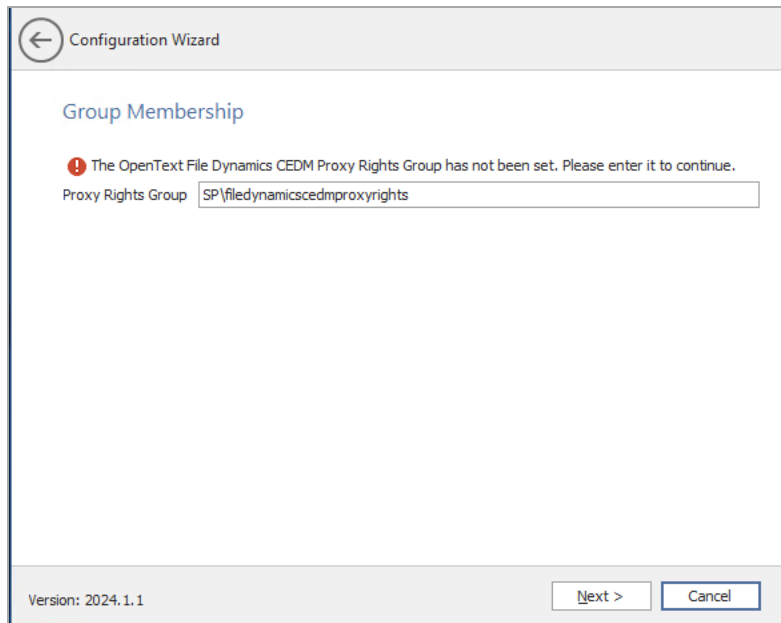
Configuration Wizard

Group Membership

The OpenText File Dynamics CEDM Proxy Rights Group has not been set. Please enter it to continue.

Proxy Rights Group SP\filedynamicscedmproxyrights

Version: 2024.1.1

Next >

Cancel